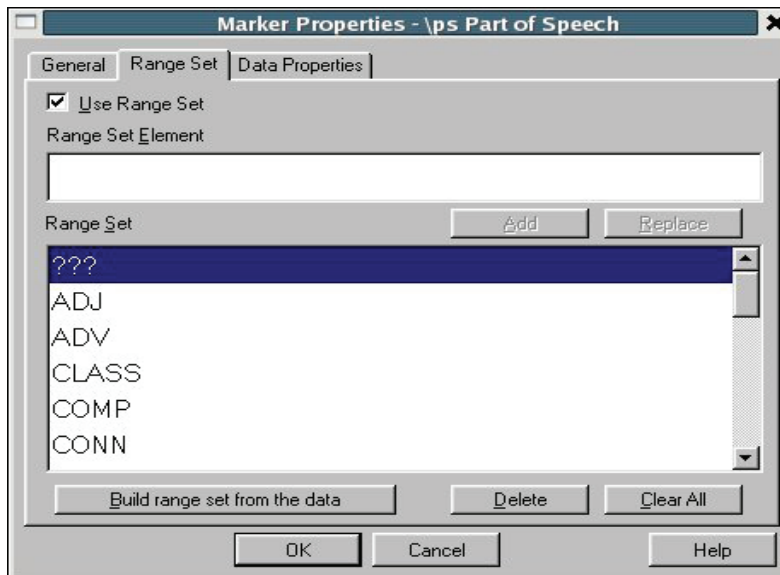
Marker Properties - \ps Part of Speech

General | Range Set | Data Properties

Use Range Set

Range Set Element

Range Set

Add | Replace

???
ADJ
ADV
CLASS
COMP
CONN

Build range set from the data | Delete | Clear All

OK | Cancel | Help